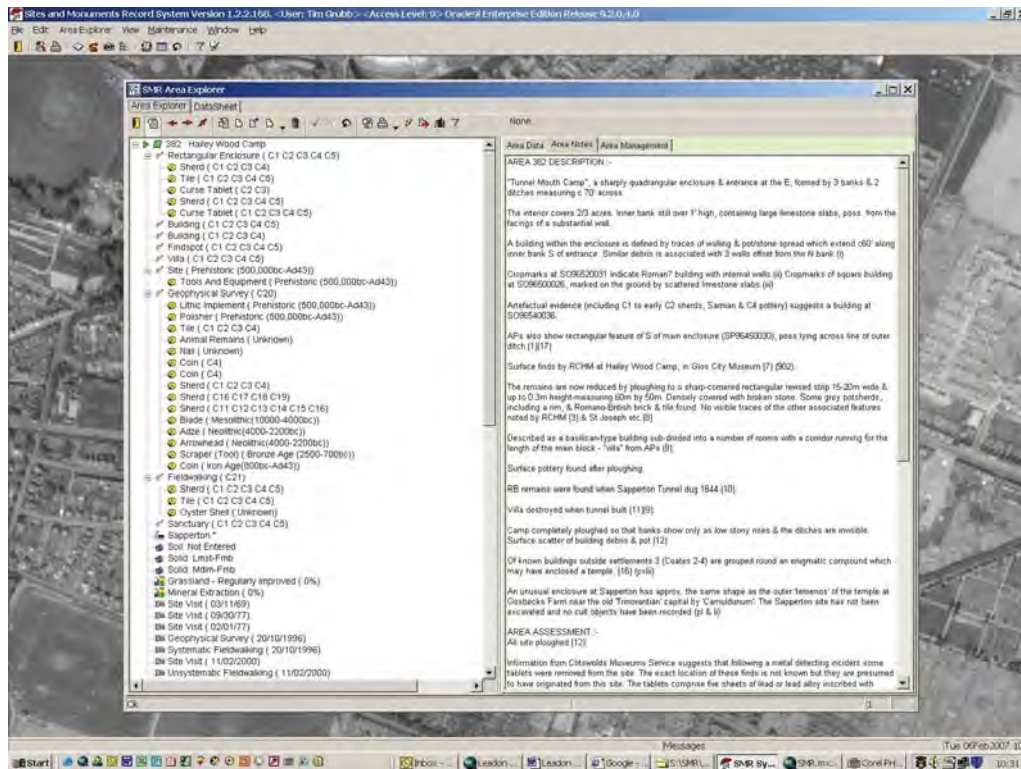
Sites and Monuments Record System Version 1.2.2.168. <User: Tim Grubb> <Access Level: 9> Oracle9i Enterprise Edition Release 9.2.0.4.0

File Edit AreaExplorer View Maintenance Window Help

SMR Area Explorer

Area Explorer | DataSheet

None

382 Hailey Wood Camp
Rectangular Enclosure ( C1 C2 C3 C4 C5)
Sherd ( C1 C2 C3 C4)
Tile ( C1 C2 C3 C4 C5)
Curse Tablet ( C2 C3)
Sherd ( C1 C2 C3 C4 C5)
Curse Tablet ( C1 C2 C3 C4 C5)
Building ( C1 C2 C3 C4 C5)
Building ( C1 C2 C3 C4)
Findspot ( C1 C2 C3 C4 C5)
Villa ( C1 C2 C3 C4 C5)
Site ( Prehistoric (500,000bc-Ad43))
Tools And Equipment ( Prehistoric (500,000bc-Ad43))
Geophysical Survey ( C20)
Lithic Implement ( Prehistoric (500,000bc-Ad43))
Polisher ( Prehistoric (500,000bc-Ad43))
Tile ( C1 C2 C3 C4)
Animal Remains ( Unknown)
Nail ( Unknown)
Coin ( C4)
Coin ( C4)
Sherd ( C1 C2 C3 C4)
Sherd ( C16 C17 C18 C19)
Sherd ( C11 C12 C13 C14 C15 C16)
Blade ( Mesolithic(10000-4000bc))
Adze ( Neolithic(4000-2200bc))
Arrowhead ( Neolithic(4000-2200bc))
Scraper (Tool) ( Bronze Age (2500-700bc))
Coin ( Iron Age(800bc-Ad43))
Fieldwalking ( C21)
Sherd ( C1 C2 C3 C4 C5)
Tile ( C1 C2 C3 C4 C5)
Oyster Shell ( Unknown)
Sanctuary ( C1 C2 C3 C4 C5)
Sapperton*
Soil: Not Entered
Solid: Lmst-Fmb
Solid: Mdim-Fmb
Grassland - Regularly Improved ( 0%)
Mineral Extraction ( 0%)
Site Visit ( 03/11/69)
Site Visit ( 09/30/77)
Site Visit ( 02/01/77)
Geophysical Survey ( 20/10/1996)
Systematic Fieldwalking ( 20/10/1996)
Site Visit ( 11/02/2000)
Unsystematic Fieldwalking ( 11/02/2000)

Area Data | Area Notes | Area Management

AREA 382 DESCRIPTION:-

"Tunnel Mouth Camp", a sharply quadrangular enclosure & entrance at the E, formed by 3 banks & 2 ditches measuring c 70' across.

The interior covers 2/3 acres. Inner bank still over 1' high, containing large limestone slabs, poss. from the facings of a substantial wall.

A building within the enclosure is defined by traces of walling & pot/stone spread which extend c60' along inner bank S of entrance. Similar debris is associated with 3 walls offset from the N bank (i)

Cropmarks at SO96520031 indicate Roman? building with internal walls (ii) Cropmarks of square building at SO96500026, marked on the ground by scattered limestone slabs (iii)

Artefactual evidence (including C1 to early C2 sherds, Samian & C4 pottery) suggests a building at SO96540036.

APs also show rectangular feature of S of main enclosure (SP96450030), poss lying across line of outer ditch (1)(17)

Surface finds by RCHM at Hailey Wood Camp, in Glos City Museum (7) (902).

The remains are now reduced by ploughing to a sharp-cornered rectangular rewised strip 15-20m wide & up to 0.3m height-measuring 60m by 50m. Densely covered with broken stone. Some grey potsherds, including a rim, & Romano-British brick & tile found. No visible traces of the other associated features noted by RCHM (3) & St Joseph etc (8)

Described as a basilican-type building sub-divided into a number of rooms with a corridor running for the length of the main block - "villa" from APs (9).

Surface pottery found after ploughing.

RB remains were found when Sapperton Tunnel dug 1644 (10)

Villa destroyed when tunnel built (11)(9).

Camp completely ploughed so that banks show only as low stony rises & the ditches are invisible. Surface scatter of building debris & pot (12)

Of known buildings outside settlements 3 (Coates 2-4) are grouped round an enigmatic compound which may have enclosed a temple. (16) (pxlii)

An unusual enclosure at Sapperton has approx. the same shape as the outer 'temenos' of the temple at Gosbecks Farm near the old 'Trinovantian' capital by 'Camulodunum'. The Sapperton site has not been excavated and no cult objects have been recorded (pl & ii)

AREA ASSESSMENT:-
All site ploughed (12)

Information from Cotswolds Museums Service suggests that following a metal detecting incident some tablets were removed from the site. The exact location of these finds is not known but they are presumed to have originated from this site. The tablets comprise five sheets of lead or lead alloy inscribed with

Ok

1

Messages

Start | Inbox - ... | Leadon ... | Leadon ... | Google - ... | S:\SMR\... | SMR Sy... | SMR.mc... | Corel PH...

Tue 06Feb2007 10:31